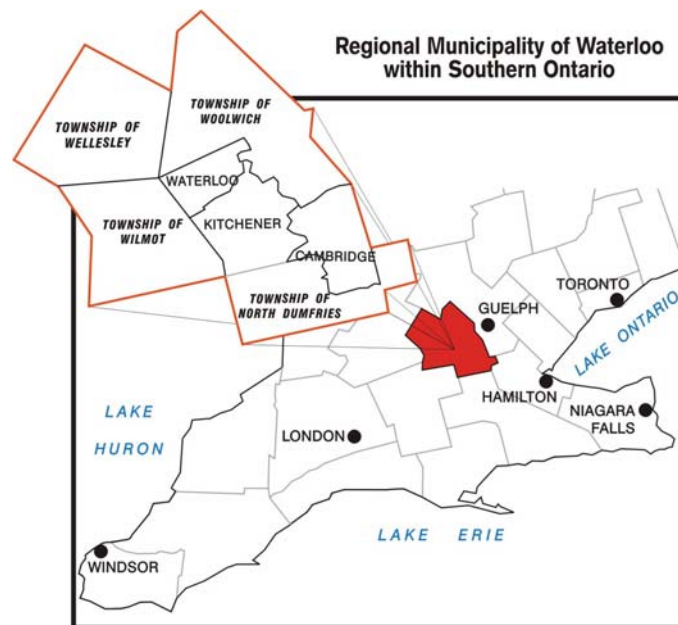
Regional Municipality of Waterloo within Southern Ontario

TOWNSHIP OF WELLESLEY

TOWNSHIP OF WOOLWICH

WATERLOO

TOWNSHIP OF WILMOT

KITCHENER

CAMBRIDGE

TOWNSHIP OF NORTH DUMFRIES

GUELPH

TORONTO

LAKE ONTARIO

HAMILTON

NIAGARA FALLS

LAKE HURON

LONDON

LAKE ERIE

WINDSOR